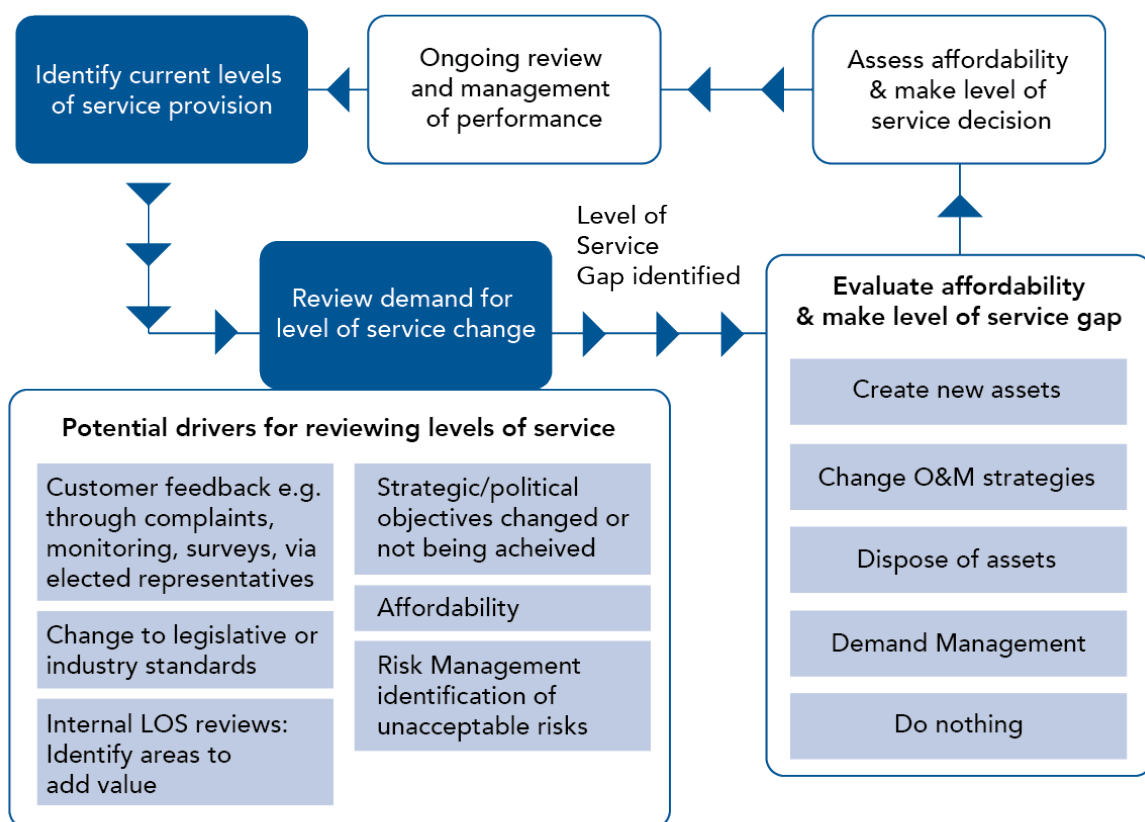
Identify current levels of service provision

Ongoing review and management of performance

Assess affordability & make level of service decision

Level of Service Gap identified

Review demand for level of service change

Evaluate affordability & make level of service gap

Create new assets

Change O&M strategies

Dispose of assets

Demand Management

Do nothing

Potential drivers for reviewing levels of service

Customer feedback e.g. through complaints, monitoring, surveys, via elected representatives

Change to legislative or industry standards

Internal LOS reviews: Identify areas to add value

Strategic/political objectives changed or not being acheived

Affordability

Risk Management identification of unacceptable risks